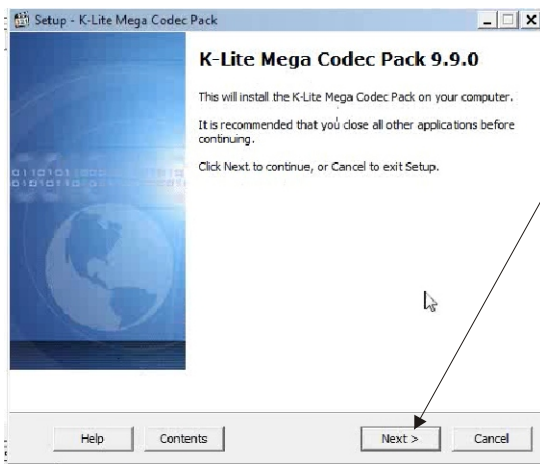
Setup - K-Lite Mega Codec Pack

K-Lite Mega Codec Pack 9.9.0

This will install the K-Lite Mega Codec Pack on your computer.

It is recommended that you close all other applications before continuing.

Click Next to continue, or Cancel to exit Setup.

Help

Contents

Next >

Cancel